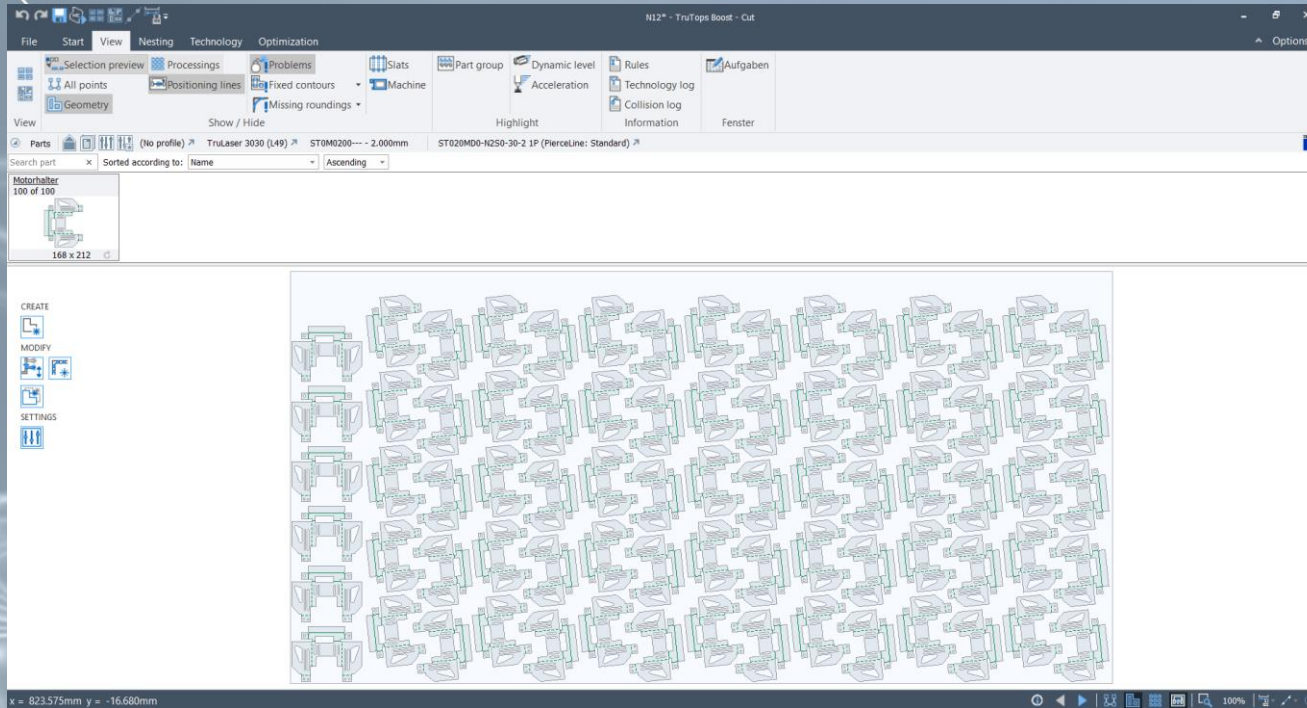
N12* - TruTops Boost - Cut

File Start View Nesting Technology Optimization

Options

Selection preview Processings Problems Slats Part group Dynamic level Rules Aufgaben
All points Positioning lines Fixed contours Machine Acceleration Technology log
Geometry Missing roundings Collision log
View Show / Hide Highlight Information Fenster

Parts (No profile) TruLaser 3030 (L49) ST0M0200--- - 2.000mm ST020MD0-N2S0-30-2 1P (PierceLine: Standard)

Search part × Sorted according to: Name Ascending

Motorhalter
100 of 100
168 x 212

CREATE
MODIFY
SETTINGS

x = 823.575mm y = -16.680mm

100%